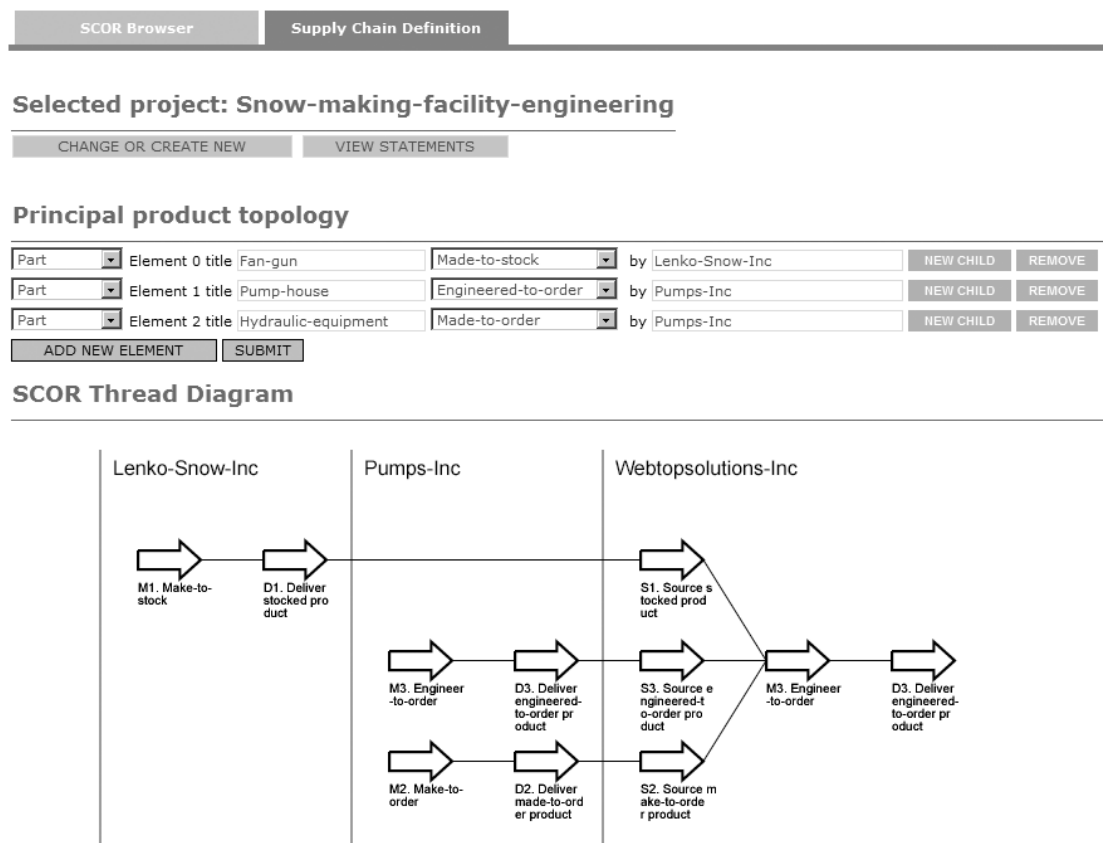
SCOR Browser
Supply Chain Definition

Selected project: Snow-making-facility-engineering

CHANGE OR CREATE NEW
VIEW STATEMENTS

Principal product topology

| | | | | | | | |
|---|---|---|---|---|---|---|---|
| Part | Element 0 title | Fan-gun | Made-to-stock | by | Lenko-Snow-Inc | NEW CHILD | REMOVE |
| Part | Element 1 title | Pump-house | Engineered-to-order | by | Pumps-Inc | NEW CHILD | REMOVE |
| Part | Element 2 title | Hydraulic-equipment | Made-to-order | by | Pumps-Inc | NEW CHILD | REMOVE |

ADD NEW ELEMENT
SUBMIT

SCOR Thread Diagram

Lenko-Snow-Inc
Pumps-Inc
Webtopsolutions-Inc

M1. Make-to-stock
D1. Deliver stocked product
S1. Source stocked product
M3. Engineer-to-order
D3. Deliver engineered-to-order product
S3. Source engineered-to-order product
M3. Engineer-to-order
D3. Deliver engineered-to-order product
M2. Make-to-order
D2. Deliver made-to-order product
S2. Source make-to-order product